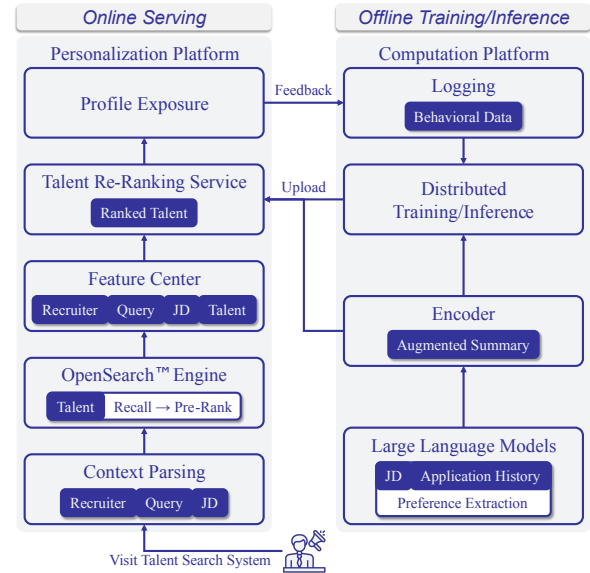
Online Serving

Personalization Platform

Profile Exposure

Feedback

Talent Re-Ranking Service

Ranked Talent

Upload

Feature Center

Recruiter Query JD Talent

OpenSearch™ Engine

Talent Recall → Pre-Rank

Context Parsing

Recruiter Query JD

Visit Talent Search System

Offline Training/Inference

Computation Platform

Logging

Behavioral Data

Distributed Training/Inference

Encoder

Augmented Summary

Large Language Models

JD Application History

Preference Extraction